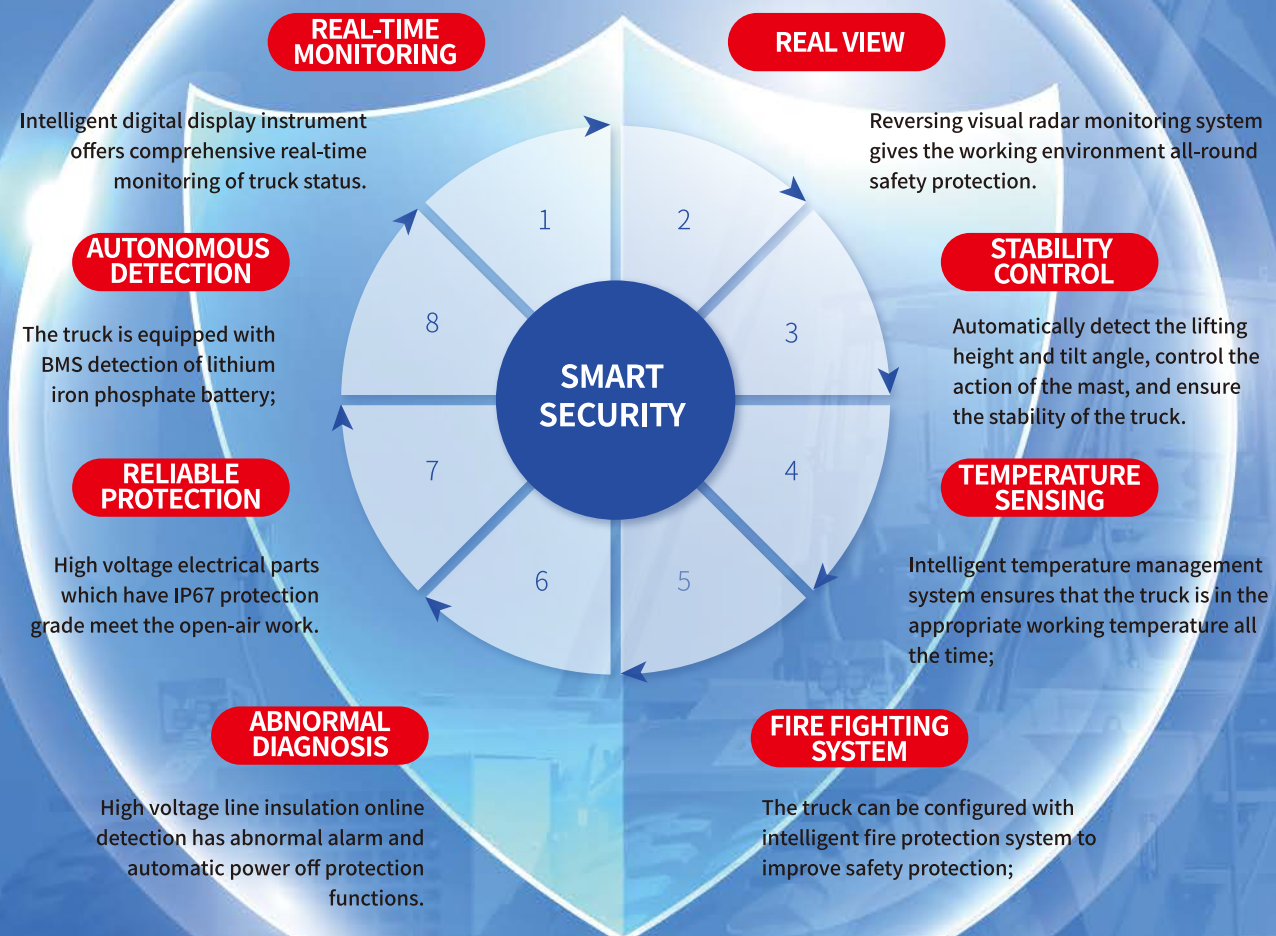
REAL-TIME MONITORING

Intelligent digital display instrument offers comprehensive real-time monitoring of truck status.

REAL VIEW

Reversing visual radar monitoring system gives the working environment all-round safety protection.

AUTONOMOUS DETECTION

The truck is equipped with BMS detection of lithium iron phosphate battery;

STABILITY CONTROL

Automatically detect the lifting height and tilt angle, control the action of the mast, and ensure the stability of the truck.

RELIABLE PROTECTION

High voltage electrical parts which have IP67 protection grade meet the open-air work.

TEMPERATURE SENSING

Intelligent temperature management system ensures that the truck is in the appropriate working temperature all the time;

ABNORMAL DIAGNOSIS

High voltage line insulation online detection has abnormal alarm and automatic power off protection functions.

FIRE FIGHTING SYSTEM

The truck can be configured with intelligent fire protection system to improve safety protection;

1
2
3
4
5
6
7
8

SMART SECURITY